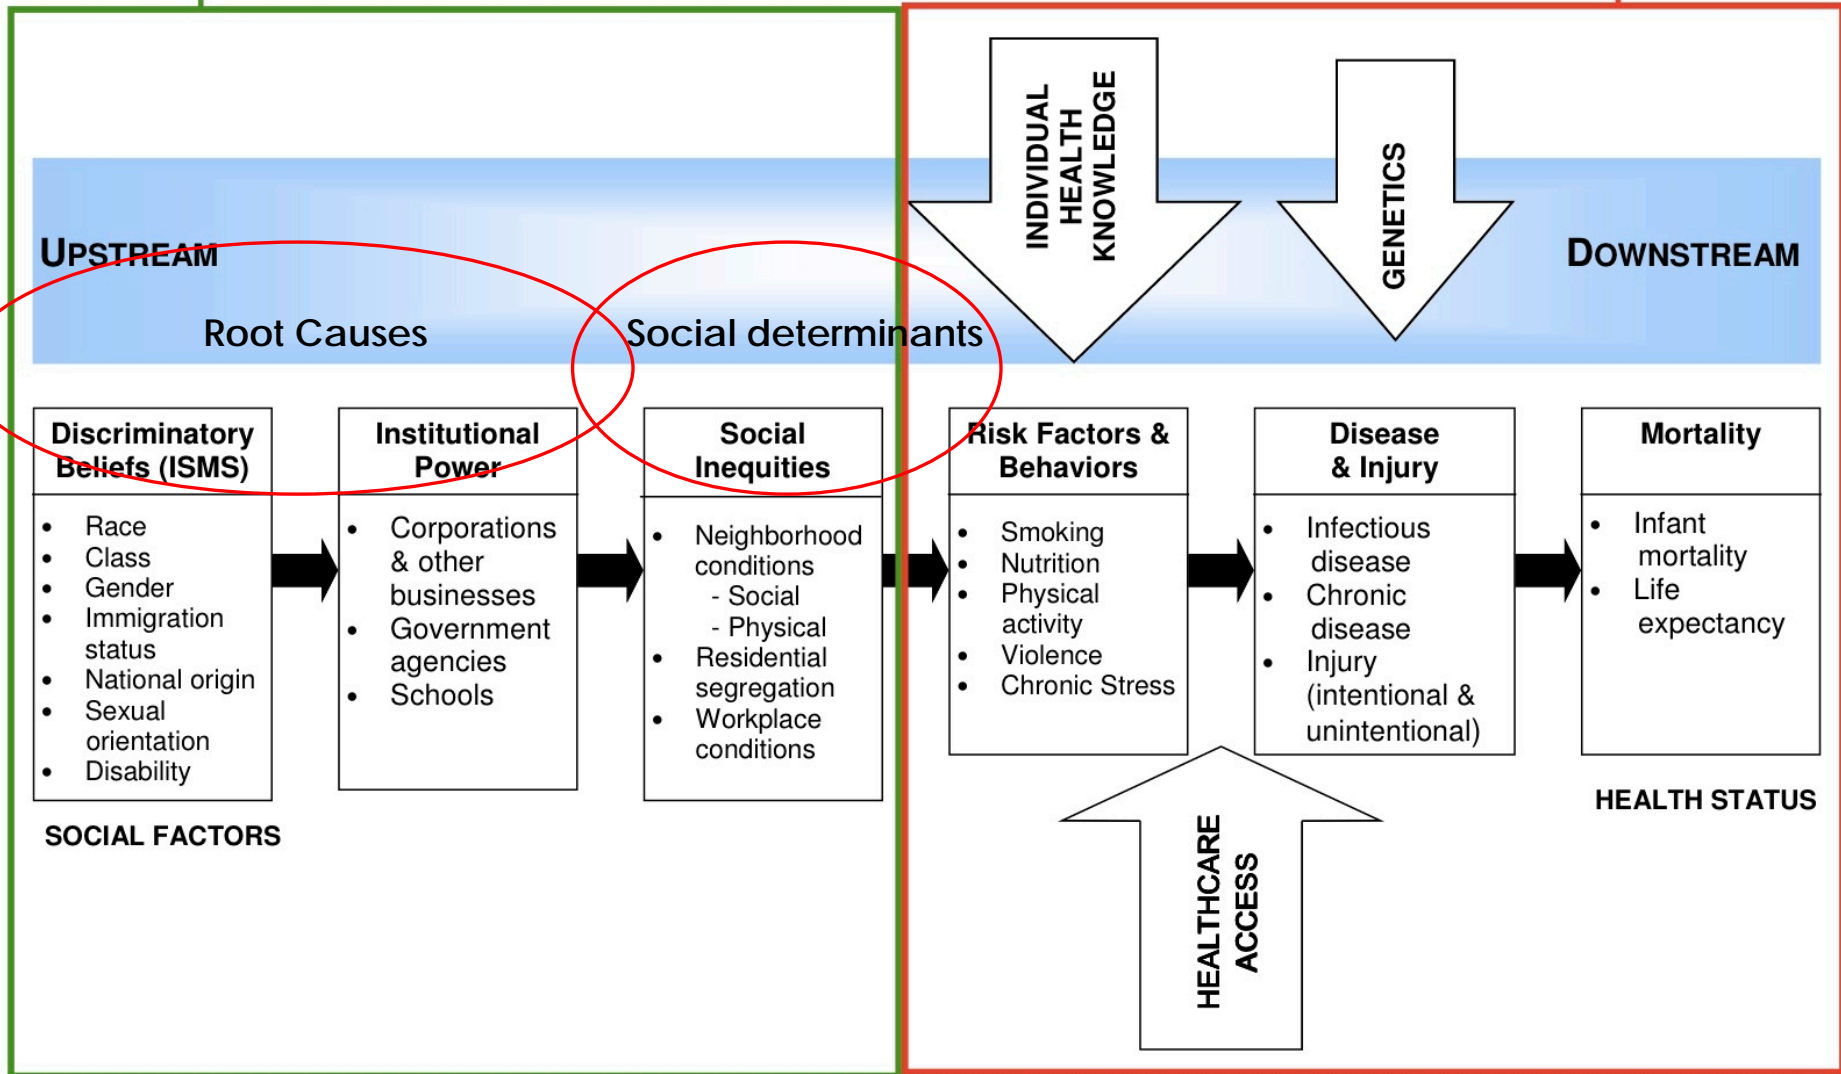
INDIVIDUAL HEALTH KNOWLEDGE

GENETICS

UPSTREAM

DOWNSTREAM

Root Causes

Social determinants

Discriminatory Beliefs (ISMS)
- Race
- Class
- Gender
- Immigration status
- National origin
- Sexual orientation
- Disability

SOCIAL FACTORS

Institutional Power
- Corporations & other businesses
- Government agencies
- Schools

Social Inequities
- Neighborhood conditions
  - Social
  - Physical
- Residential segregation
- Workplace conditions

Risk Factors & Behaviors
- Smoking
- Nutrition
- Physical activity
- Violence
- Chronic Stress

Disease & Injury
- Infectious disease
- Chronic disease
- Injury (intentional & unintentional)

Mortality
- Infant mortality
- Life expectancy

HEALTH STATUS

HEALTHCARE ACCESS